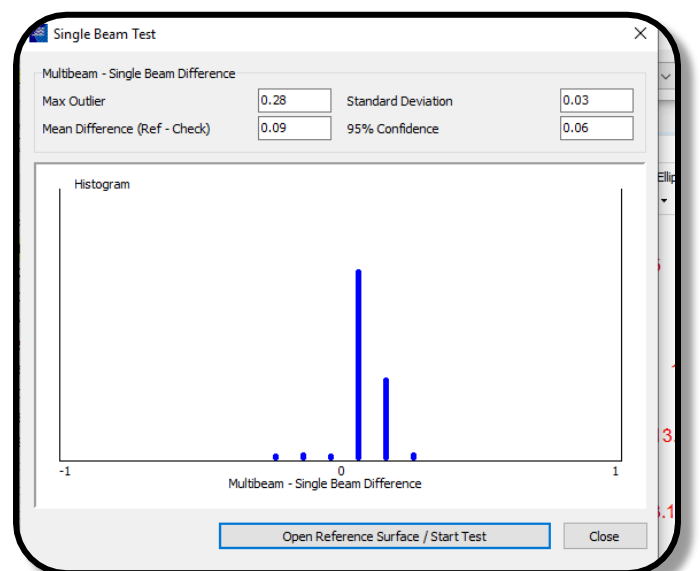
Single Beam Test

Multibeam - Single Beam Difference

Max Outlier 0.28

Standard Deviation 0.03

Mean Difference (Ref - Check) 0.09

95% Confidence 0.06

Histogram

-1

0

1

Multibeam - Single Beam Difference

Open Reference Surface / Start Test

Close

Ellip

13.

3.1